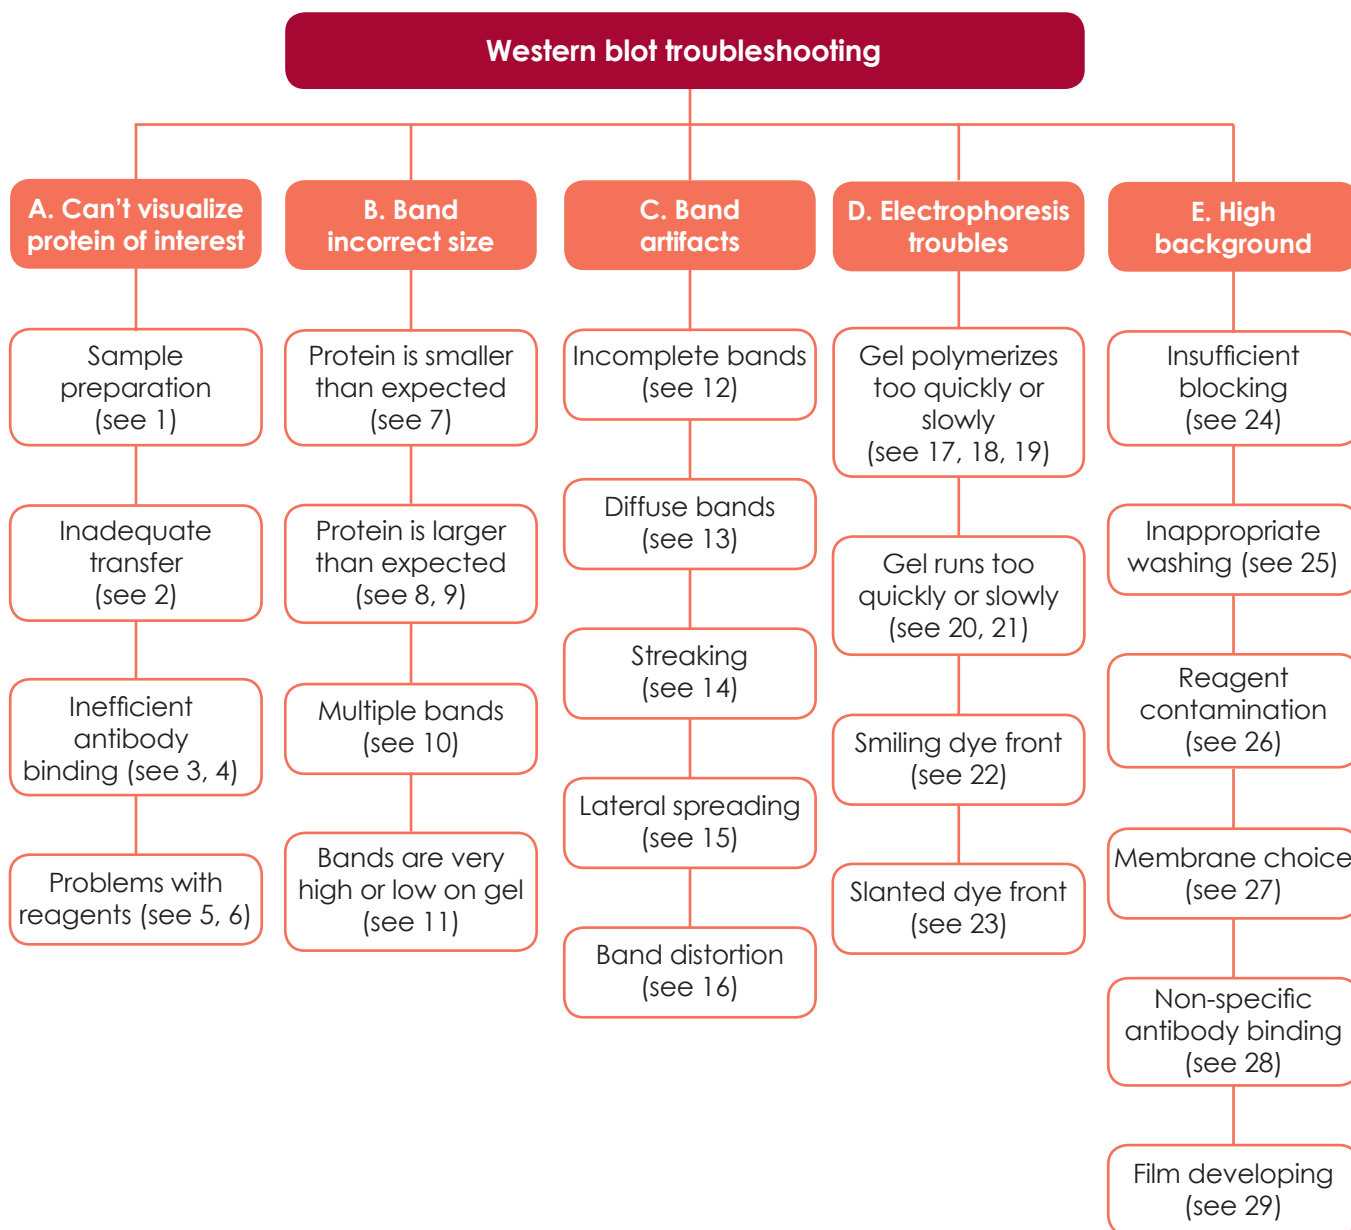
Western blot troubleshooting

A. Can't visualize protein of interest

Sample preparation (see 1)

Inadequate transfer (see 2)

Inefficient antibody binding (see 3, 4)

Problems with reagents (see 5, 6)

B. Band incorrect size

Protein is smaller than expected (see 7)

Protein is larger than expected (see 8, 9)

Multiple bands (see 10)

Bands are very high or low on gel (see 11)

C. Band artifacts

Incomplete bands (see 12)

Diffuse bands (see 13)

Streaking (see 14)

Lateral spreading (see 15)

Band distortion (see 16)

D. Electrophoresis troubles

Gel polymerizes too quickly or slowly (see 17, 18, 19)

Gel runs too quickly or slowly (see 20, 21)

Smiling dye front (see 22)

Slanted dye front (see 23)

E. High background

Insufficient blocking (see 24)

Inappropriate washing (see 25)

Reagent contamination (see 26)

Membrane choice (see 27)

Non-specific antibody binding (see 28)

Film developing (see 29)